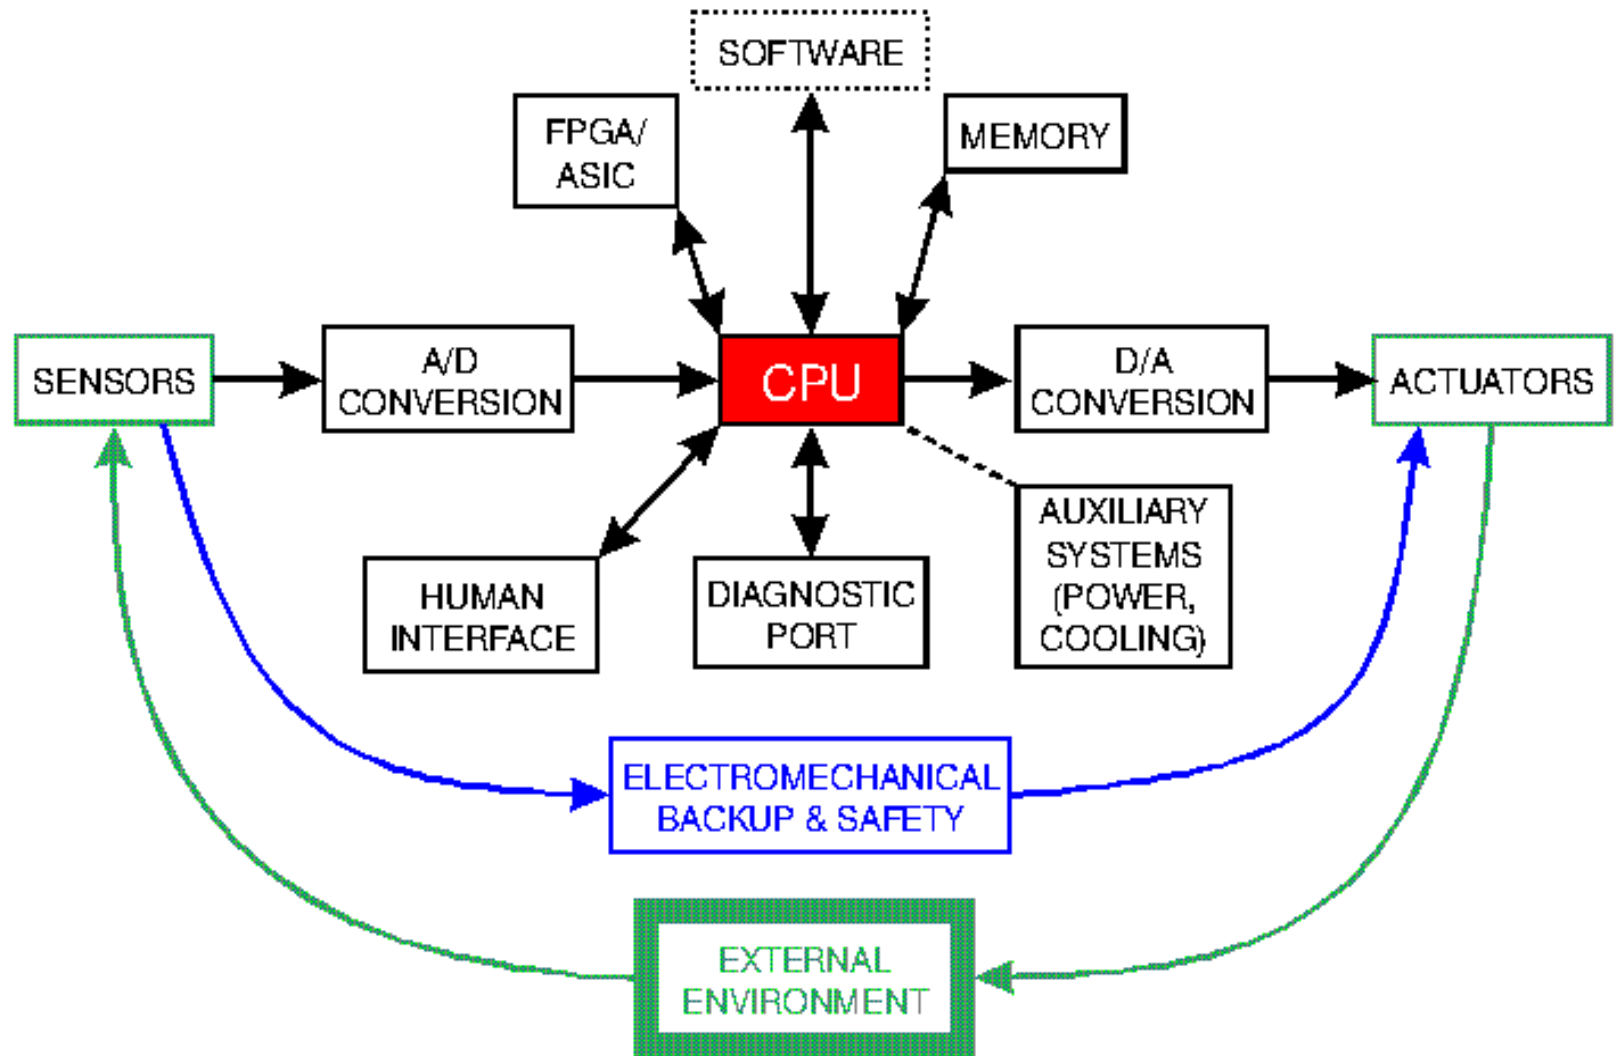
SOFTWARE

FPGA/ ASIC

MEMORY

SENSORS

A/D CONVERSION

CPU

D/A CONVERSION

ACTUATORS

HUMAN INTERFACE

DIAGNOSTIC PORT

AUXILIARY SYSTEMS (POWER, COOLING)

ELECTROMECHANICAL BACKUP & SAFETY

EXTERNAL ENVIRONMENT